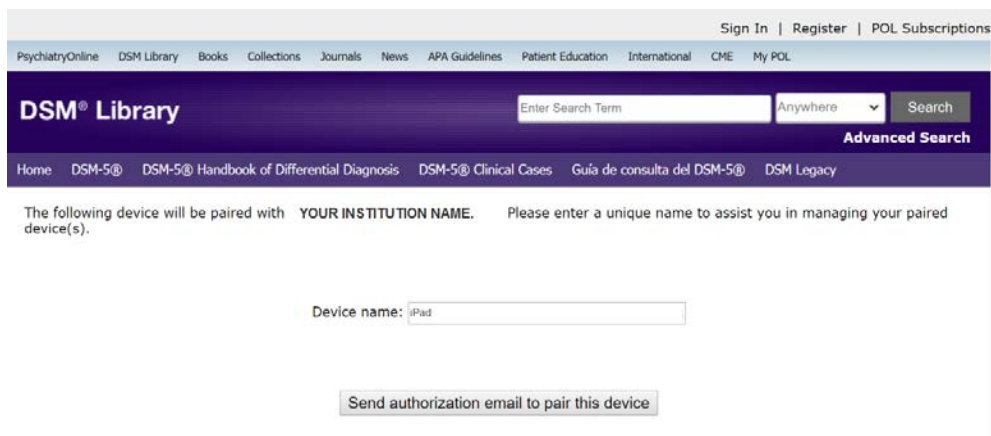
Sign In | Register | POL Subscriptions

PsychiatryOnline DSM Library Books Collections Journals News APA Guidelines Patient Education International CME My POL

DSM® Library

Enter Search Term Anywhere Search

Advanced Search

Home DSM-5® DSM-5® Handbook of Differential Diagnosis DSM-5® Clinical Cases Guía de consulta del DSM-5® DSM Legacy

The following device will be paired with YOUR INSTITUTION NAME. Please enter a unique name to assist you in managing your paired device(s).

Device name: iPad

Send authorization email to pair this device